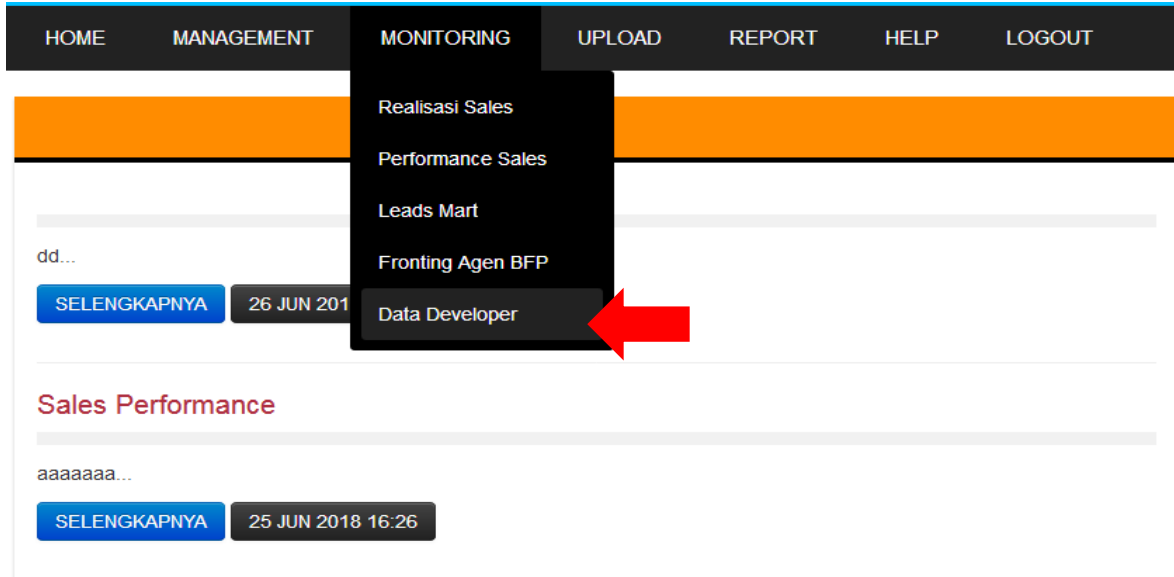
HOME MANAGEMENT MONITORING UPLOAD REPORT HELP LOGOUT

Realisasi Sales
Performance Sales
Leads Mart
Fronting Agen BFP
Data Developer

dd...

SELENGKAPNYA 26 JUN 201

Sales Performance

aaaaaaa...

SELENGKAPNYA 25 JUN 2018 16:26